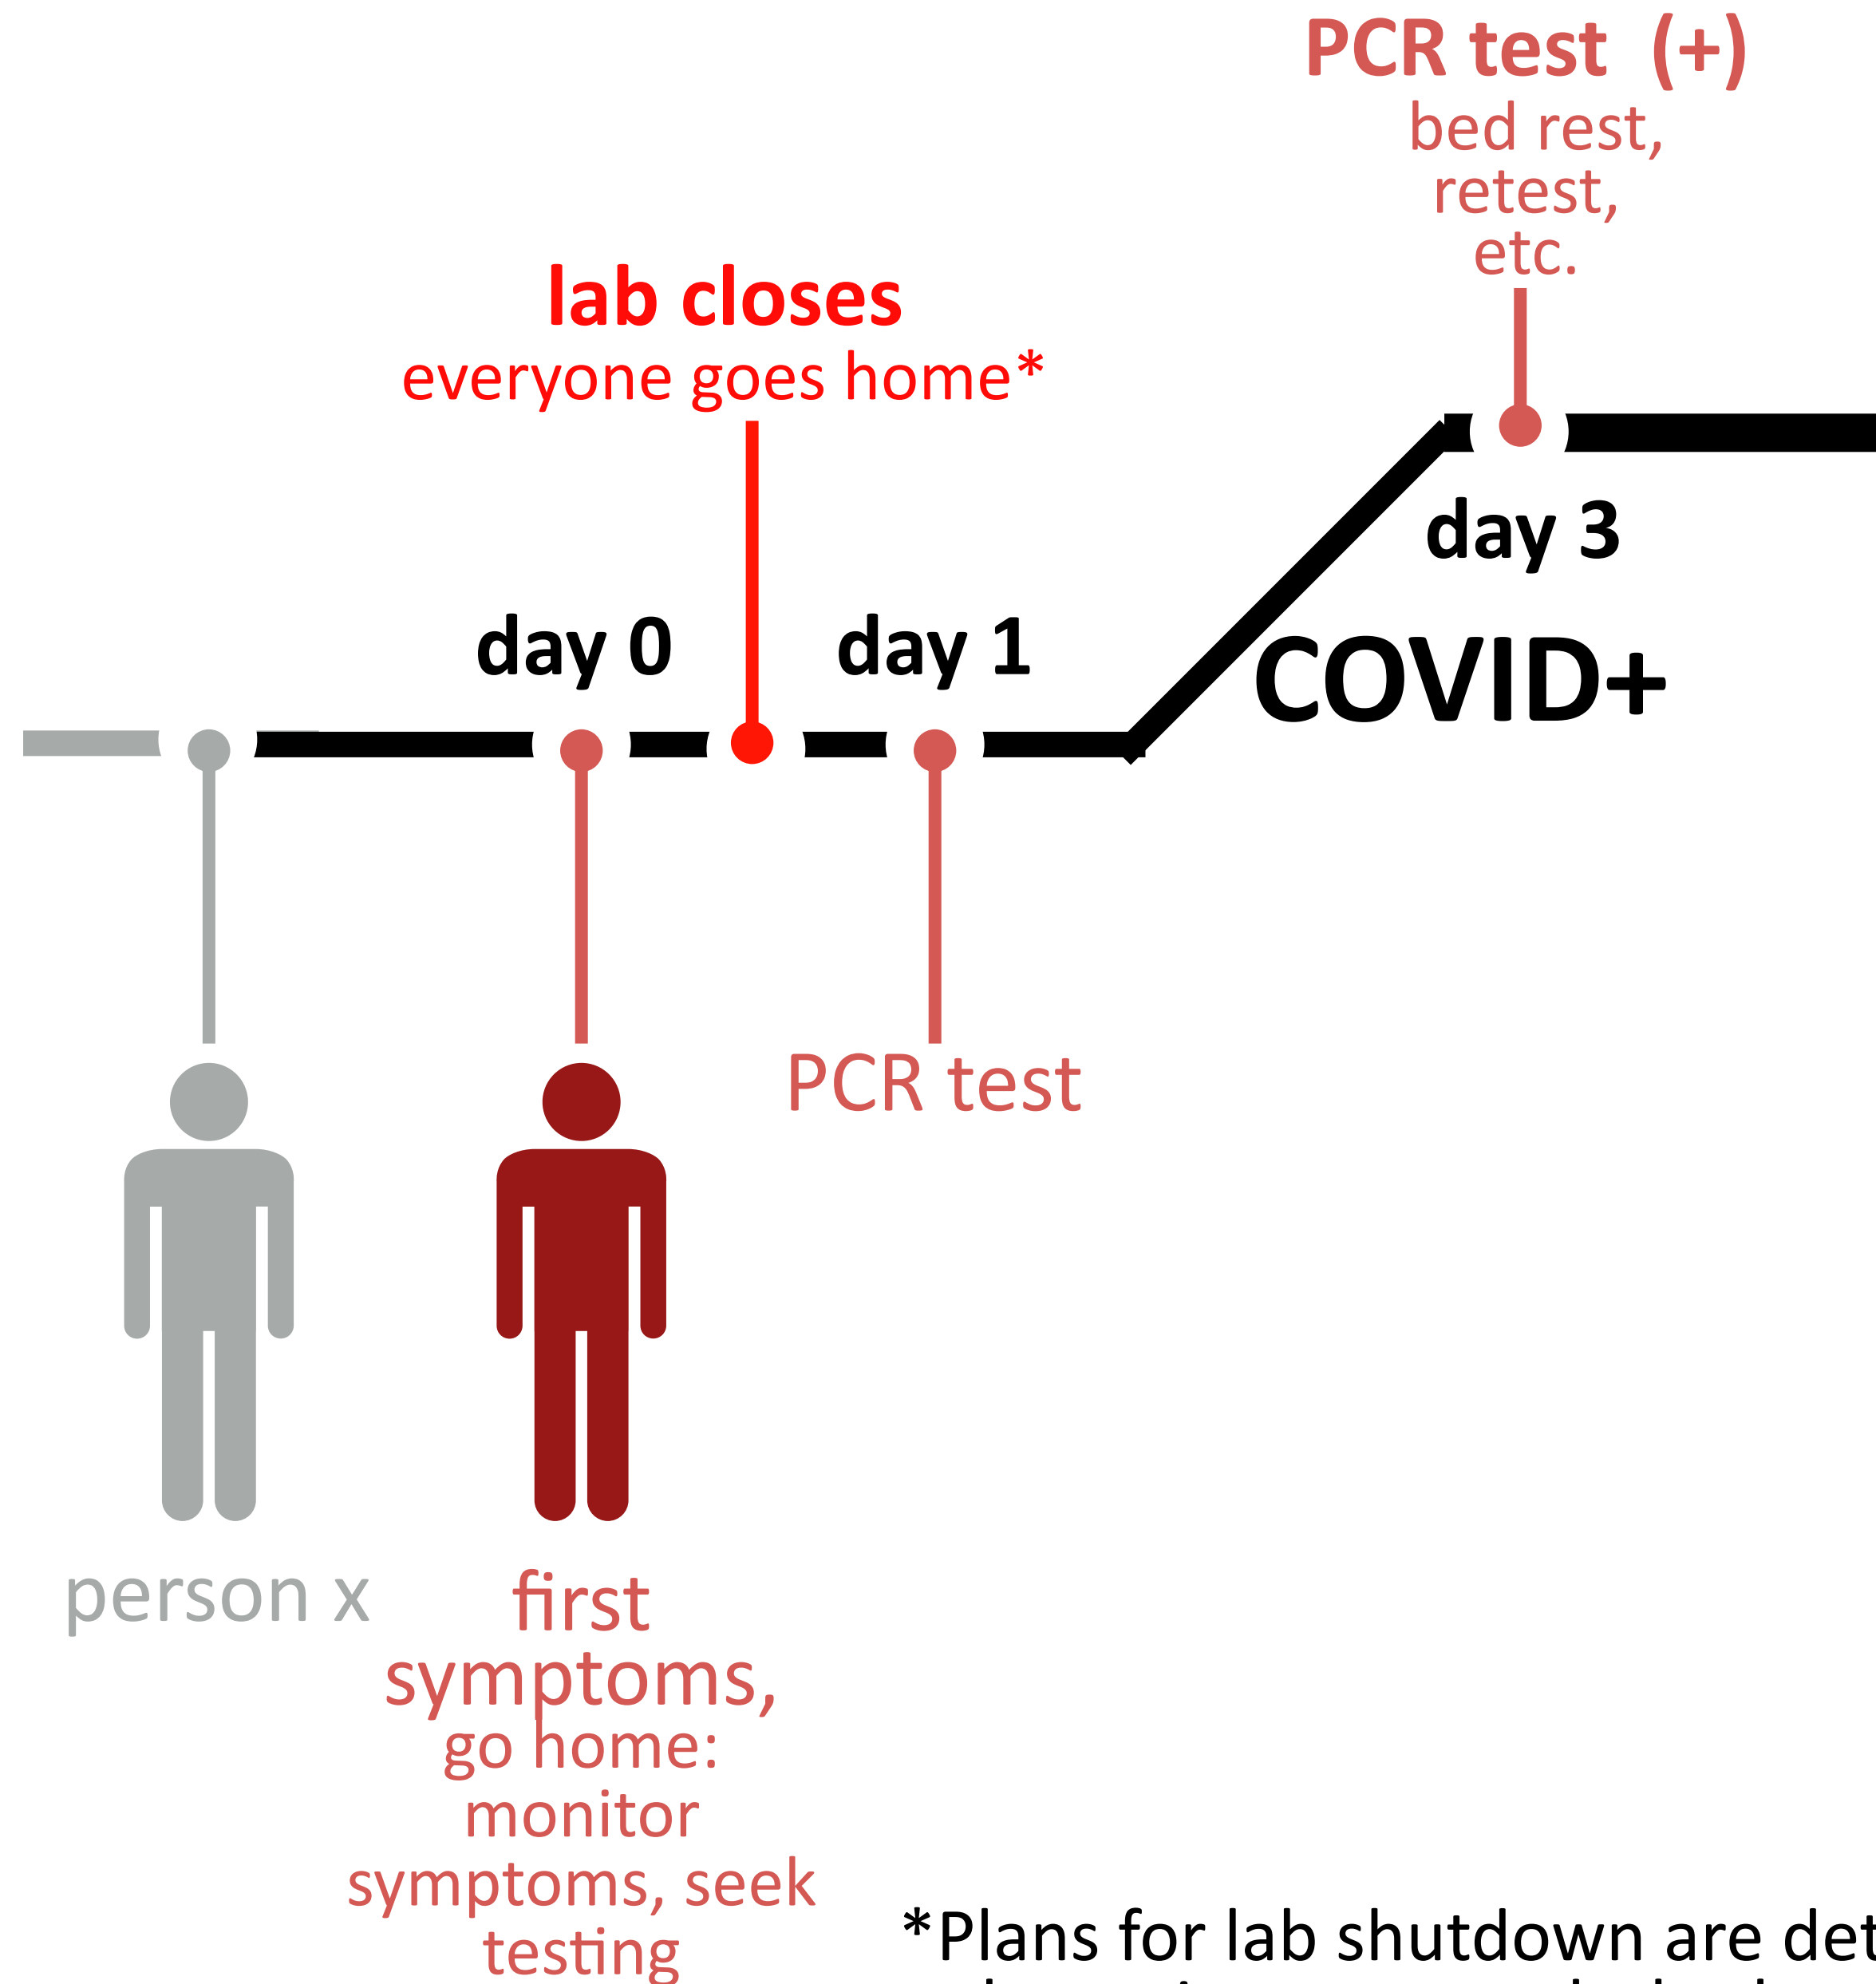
PCR test (+)
bed rest,
retest,
etc.

lab closes
everyone goes home*

day 3

day 0

day 1

COVID+

PCR test

person x

first symptoms,
go home:
monitor symptoms, seek testing

*Plans for lab shutdown are det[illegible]